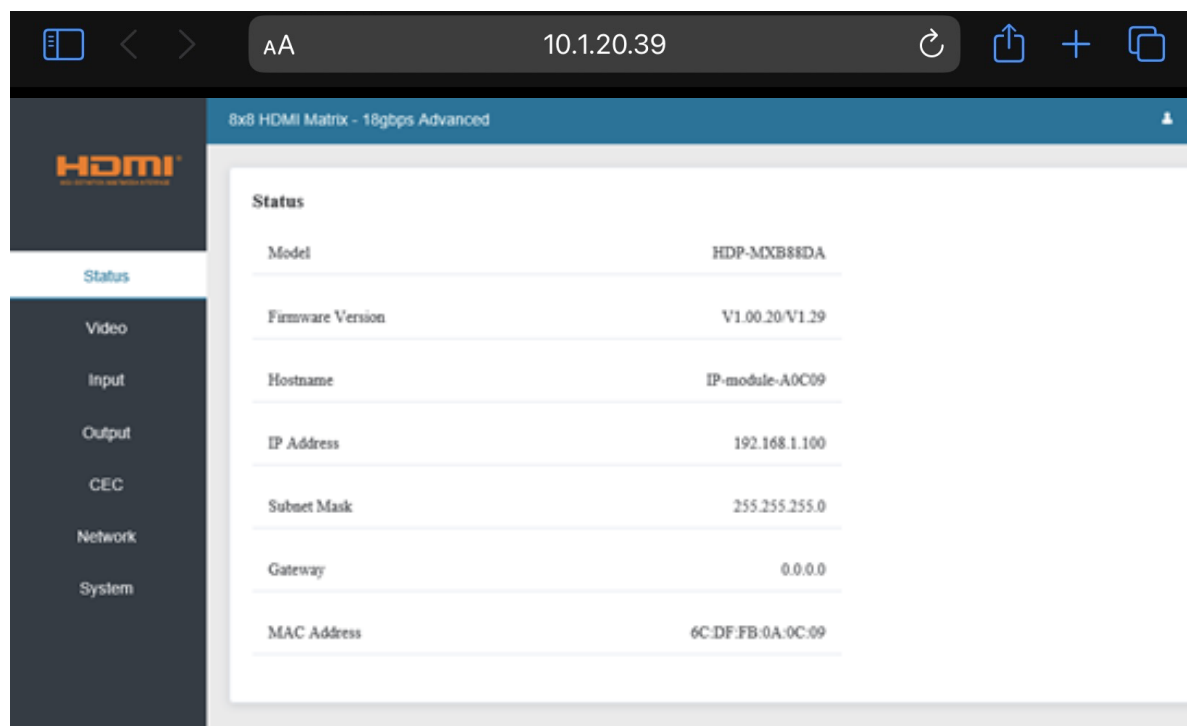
AA 10.1.20.39

8x8 HDMI Matrix - 18gbps Advanced

HDMI

Status
Video
Input
Output
CEC
Network
System

Status

| | |
|---|---|
| Model | HDP-MXB88DA |
| Firmware Version | V1.00.20/V1.29 |
| Hostname | IP-module-A0C09 |
| IP Address | 192.168.1.100 |
| Subnet Mask | 255.255.255.0 |
| Gateway | 0.0.0.0 |
| MAC Address | 6C:DF:FB:0A:0C:09 |